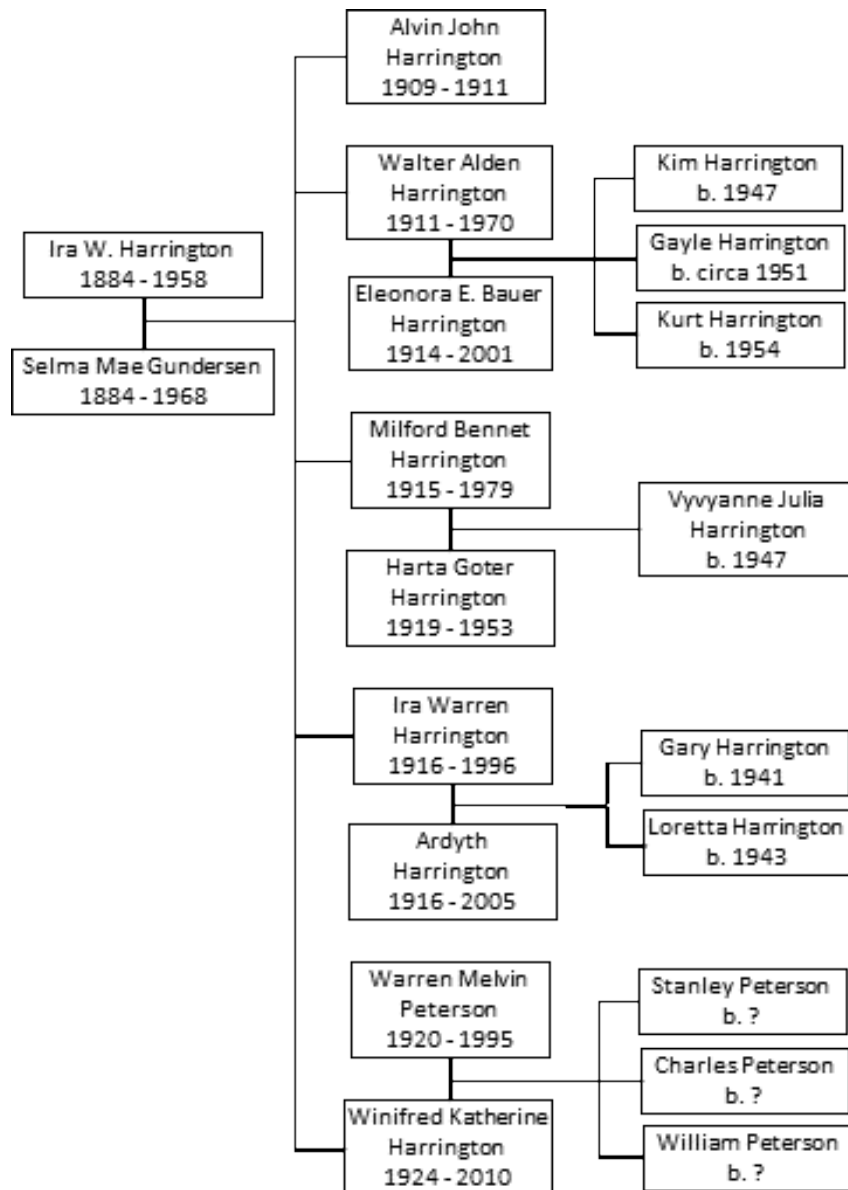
Ira W. Harrington
1884 - 1958

Selma Mae Gundersen
1884 - 1968

Alvin John Harrington
1909 - 1911

Walter Alden Harrington
1911 - 1970

Eleonora E. Bauer Harrington
1914 - 2001

Kim Harrington
b. 1947

Gayle Harrington
b. circa 1951

Kurt Harrington
b. 1954

Milford Bennet Harrington
1915 - 1979

Harta Goter Harrington
1919 - 1953

Vyvyanne Julia Harrington
b. 1947

Ira Warren Harrington
1916 - 1996

Ardyth Harrington
1916 - 2005

Gary Harrington
b. 1941

Loretta Harrington
b. 1943

Warren Melvin Peterson
1920 - 1995

Winifred Katherine Harrington
1924 - 2010

Stanley Peterson
b. ?

Charles Peterson
b. ?

William Peterson
b. ?